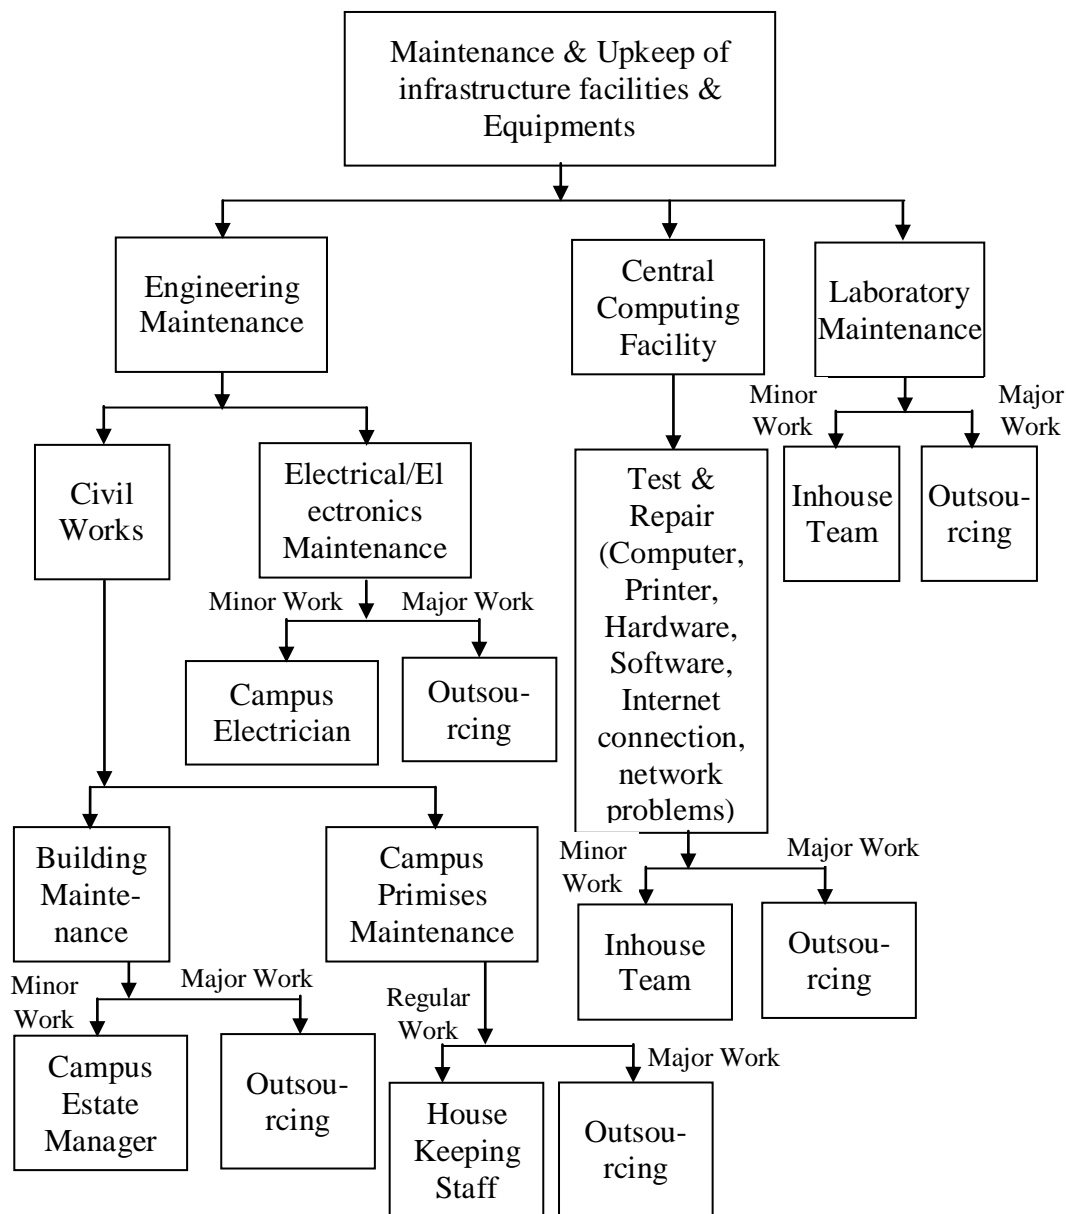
Maintenance & Upkeep of infrastructure facilities & Equipments

Engineering Maintenance

Central Computing Facility

Laboratory Maintenance

Minor Work

Major Work

Inhouse Team

Outsourcing

Civil Works

Electrical/Electronics Maintenance

Minor Work

Major Work

Campus Electrician

Outsourcing

Test & Repair (Computer, Printer, Hardware, Software, Internet connection, network problems)

Minor Work

Major Work

Inhouse Team

Outsourcing

Building Maintenance

Campus Primises Maintenance

Minor Work

Major Work

Campus Estate Manager

Outsourcing

Regular Work

Major Work

House Keeping Staff

Outsourcing